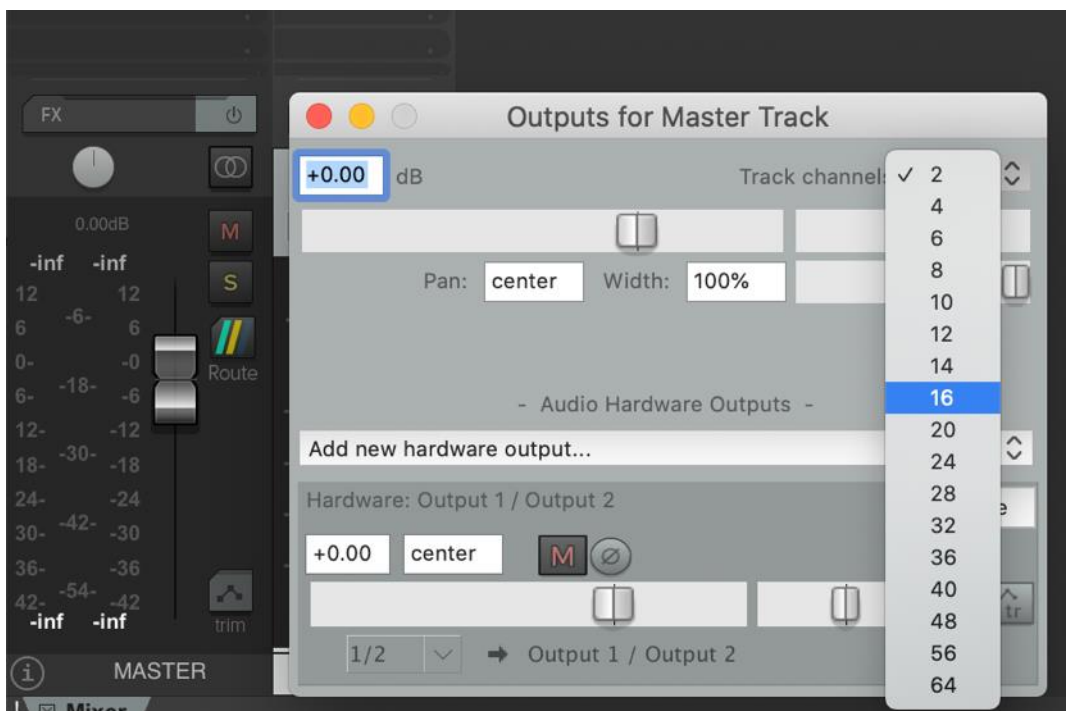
FX

0.00dB
M
S
Route
-inf -inf
12 12
-6-
6 6
0- -0
-18-
6- -6
12- -12
-30-
18- -18
24- -24
-42-
30- -30
36- -36
-54-
42- -42
-inf -inf
trim
MASTER
Mixer

Outputs for Master Track

+0.00 dB
Track channels
✓ 2
4
6
8
10
12
14
16
20
24
28
32
36
40
48
56
64

Pan: center Width: 100%

- Audio Hardware Outputs -

Add new hardware output...

Hardware: Output 1 / Output 2
+0.00 center M Ø
1/2 ➡ Output 1 / Output 2